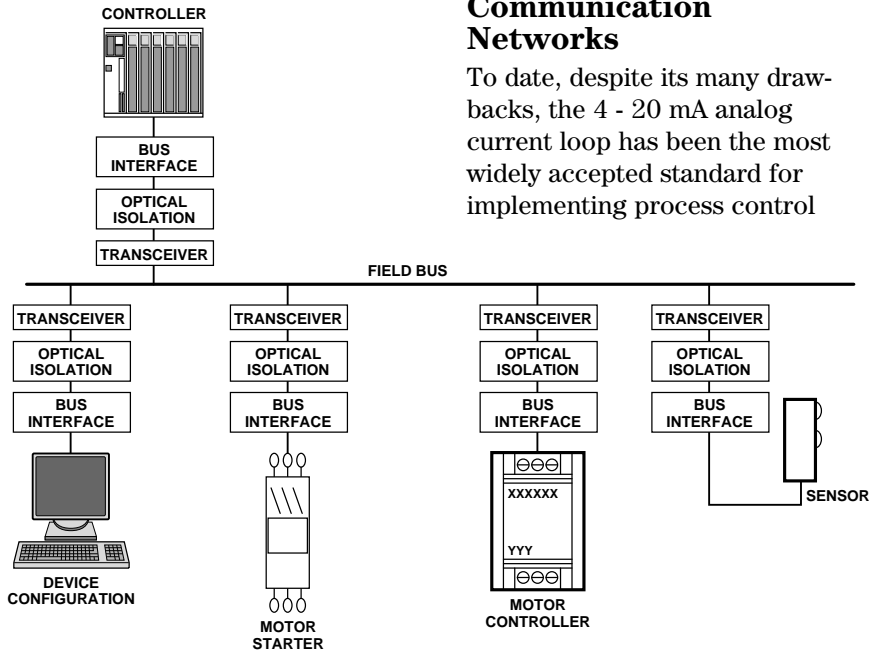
CONTROLLER

BUS INTERFACE

OPTICAL ISOLATION

TRANSCEIVER

Communication Networks

To date, despite its many drawbacks, the 4 - 20 mA analog current loop has been the most widely accepted standard for implementing process control

FIELD BUS

TRANSCEIVER

OPTICAL ISOLATION

BUS INTERFACE

DEVICE CONFIGURATION

TRANSCEIVER

OPTICAL ISOLATION

BUS INTERFACE

MOTOR STARTER

TRANSCEIVER

OPTICAL ISOLATION

BUS INTERFACE

XXXXXX

YYY

MOTOR CONTROLLER

TRANSCEIVER

OPTICAL ISOLATION

BUS INTERFACE

SENSOR